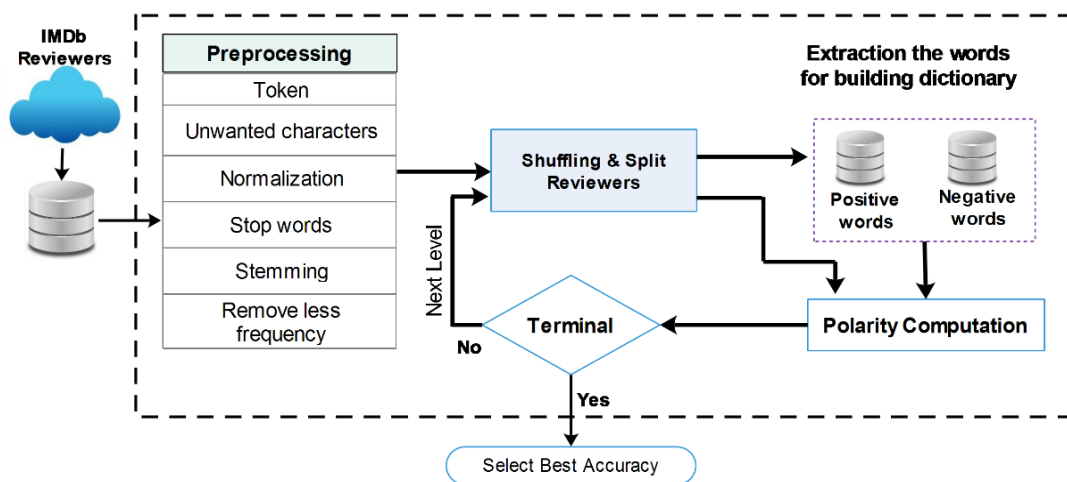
IMDb Reviewers

Preprocessing
Token
Unwanted characters
Normalization
Stop words
Stemming
Remove less frequency

Extraction the words for building dictionary

Shuffling & Split Reviewers

Positive words
Negative words

Next Level

Terminal

No

Polarity Computation

Yes

Select Best Accuracy